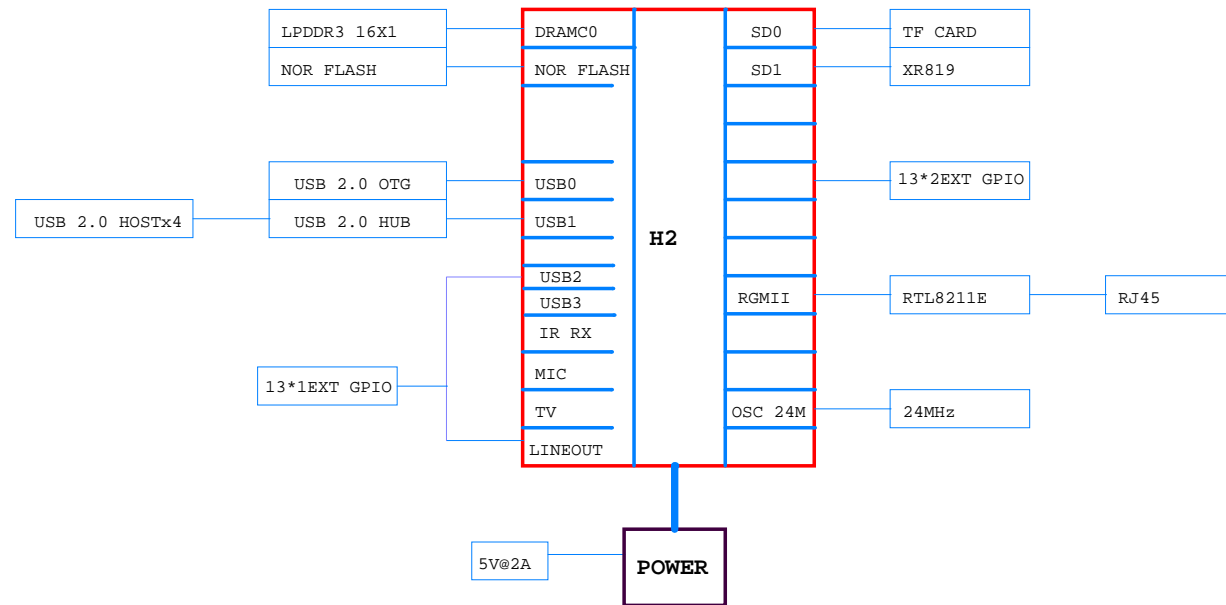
LPDDR3 16X1
NOR FLASH
DRAMC0
NOR FLASH
SD0
SD1
TF CARD
XR819

USB 2.0 OTG
USB 2.0 HOSTx4
USB 2.0 HUB
USB0
USB1
H2
13*2EXT GPIO

USB2
USB3
IR RX
MIC
TV
LINEOUT
13*1EXT GPIO
RGMII
RTL8211E
RJ45
OSC 24M
24MHz

5V@2A
POWER